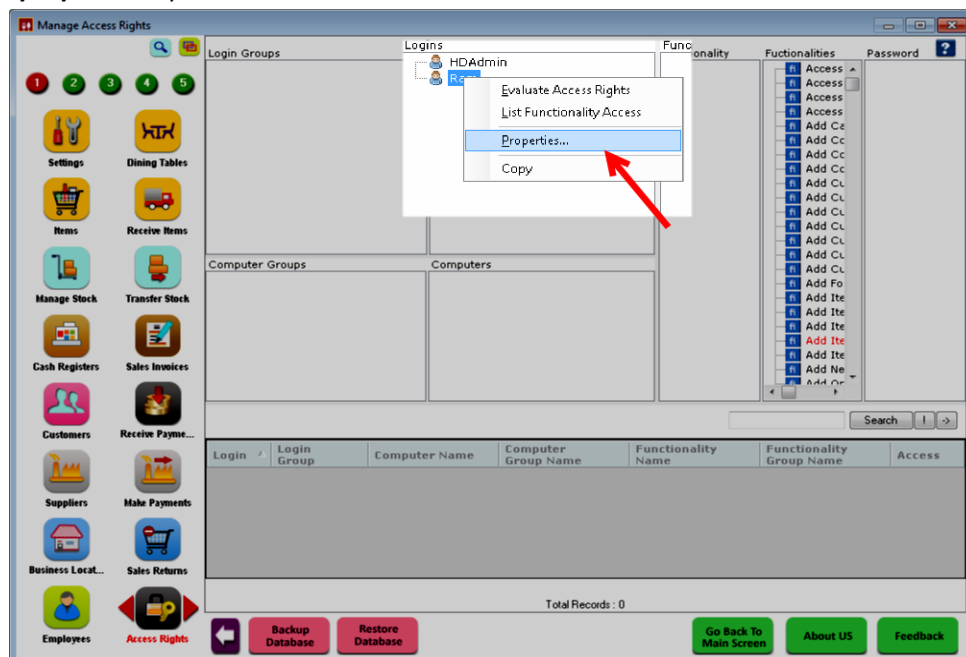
Manage Access Rights

1 2 3 4 5

Settings
Dining Tables
Items
Receive Items
Manage Stock
Transfer Stock
Cash Registers
Sales Invoices
Customers
Receive Payme...
Suppliers
Make Payments
Business Locat...
Sales Returns
Employees
Access Rights

Login Groups
Logins
HDAdmin
Ram
Evaluate Access Rights
List Functionality Access
Properties...
Copy
Func
onality
Fuctionalities
Password
Access
Access
Access
Access
Add Ca
Add Co
Add Co
Add Co
Add Cu
Add Cu
Add Cu
Add Cu
Add Cu
Add Cu
Add Cu
Add Fo
Add Ite
Add Ite
Add Ite
Add Ite
Add Ite
Add Ne
Add Or

Computer Groups
Computers

Search

| Login | Login Group | Computer Name | Computer Group Name | Functionality Name | Functionality Group Name | Access |
|---|---|---|---|---|---|---|

Total Records : 0

Backup Database
Restore Database
Go Back To Main Screen
About US
Feedback